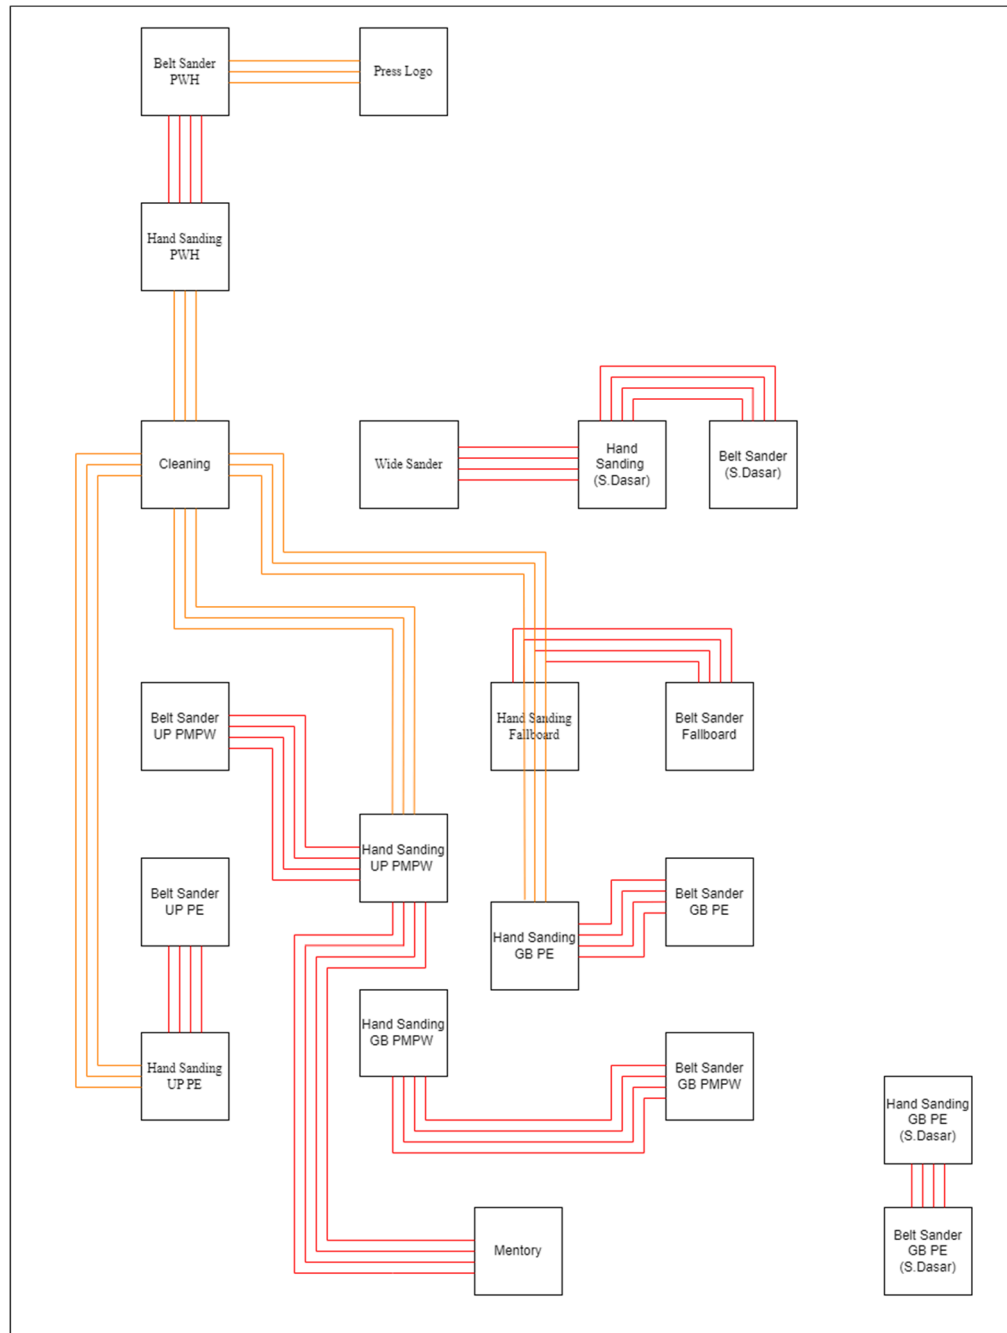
Belt Sander PWH

Press Logo

Hand Sanding PWH

Cleaning

Wide Sander

Hand Sanding (S.Dasar)

Belt Sander (S.Dasar)

Belt Sander UP PMPW

Hand Sanding Fallboard

Belt Sander Fallboard

Hand Sanding UP PMPW

Belt Sander UP PE

Hand Sanding GB PE

Belt Sander GB PE

Hand Sanding GB PMPW

Hand Sanding UP PE

Belt Sander GB PMPW

Hand Sanding GB PE (S.Dasar)

Mentory

Belt Sander GB PE (S.Dasar)